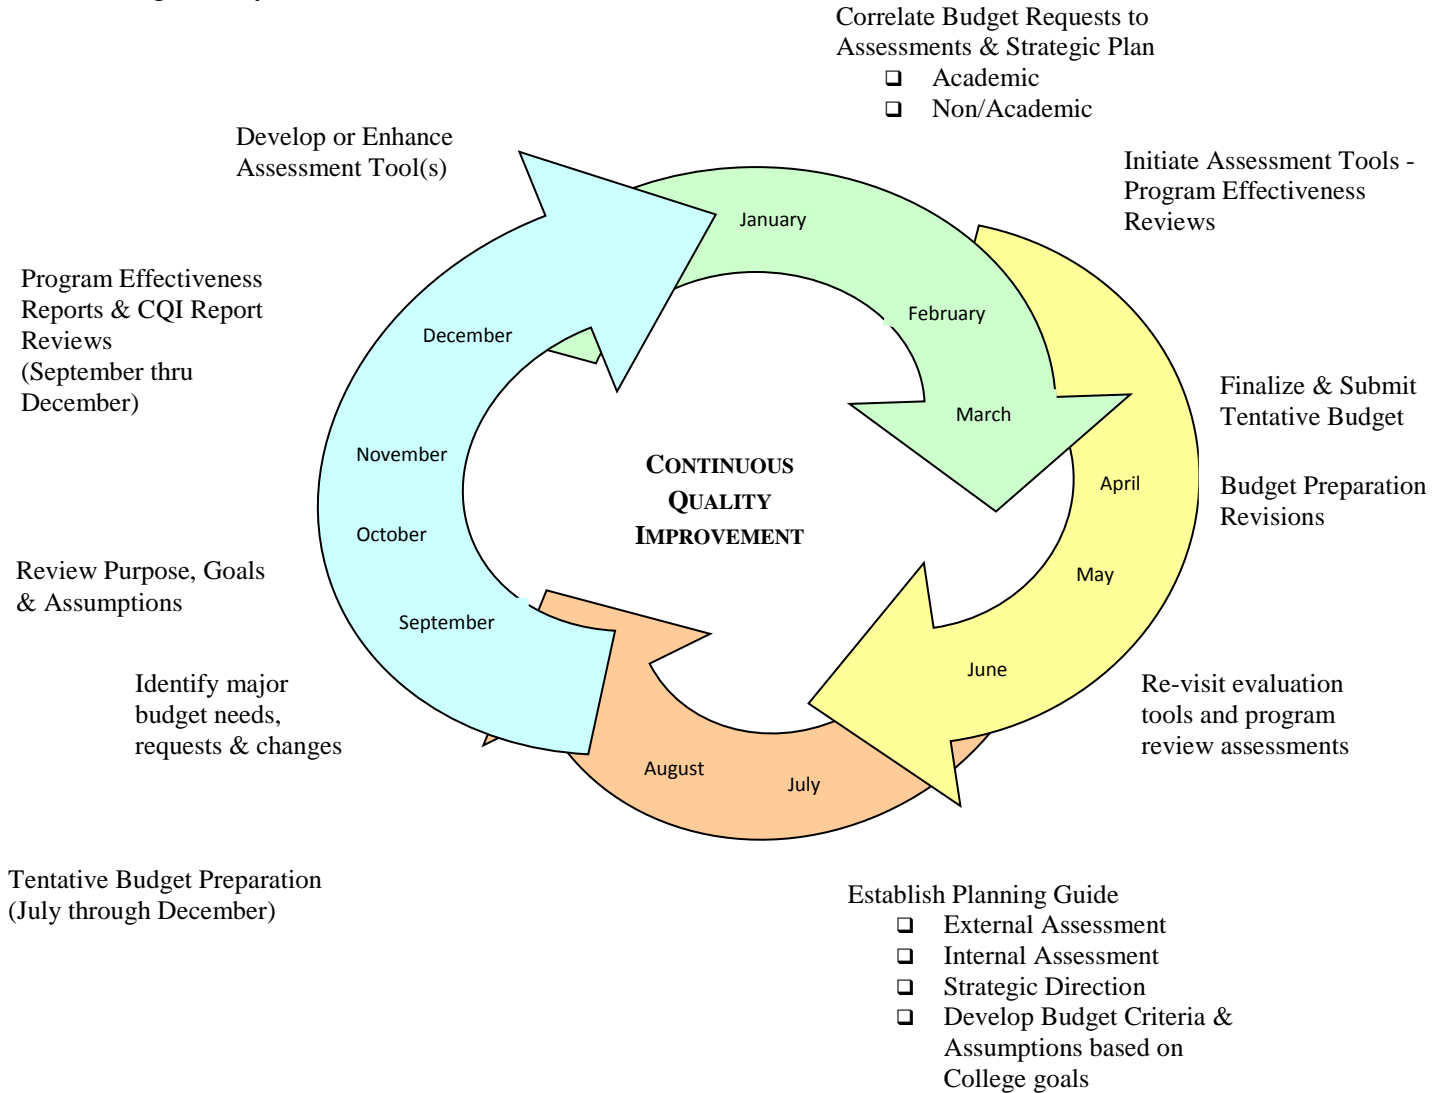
Correlate Budget Requests to Assessments & Strategic Plan
❑ Academic
❑ Non/Academic

Develop or Enhance Assessment Tool(s)

Initiate Assessment Tools - Program Effectiveness Reviews

Program Effectiveness Reports & CQI Report Reviews (September thru December)

January

February

March

December

Finalize & Submit Tentative Budget

Budget Preparation Revisions

November

CONTINUOUS QUALITY IMPROVEMENT

April

October

May

Review Purpose, Goals & Assumptions

September

June

Identify major budget needs, requests & changes

Re-visit evaluation tools and program review assessments

August

July

Tentative Budget Preparation (July through December)

Establish Planning Guide
❑ External Assessment
❑ Internal Assessment
❑ Strategic Direction
❑ Develop Budget Criteria & Assumptions based on College goals